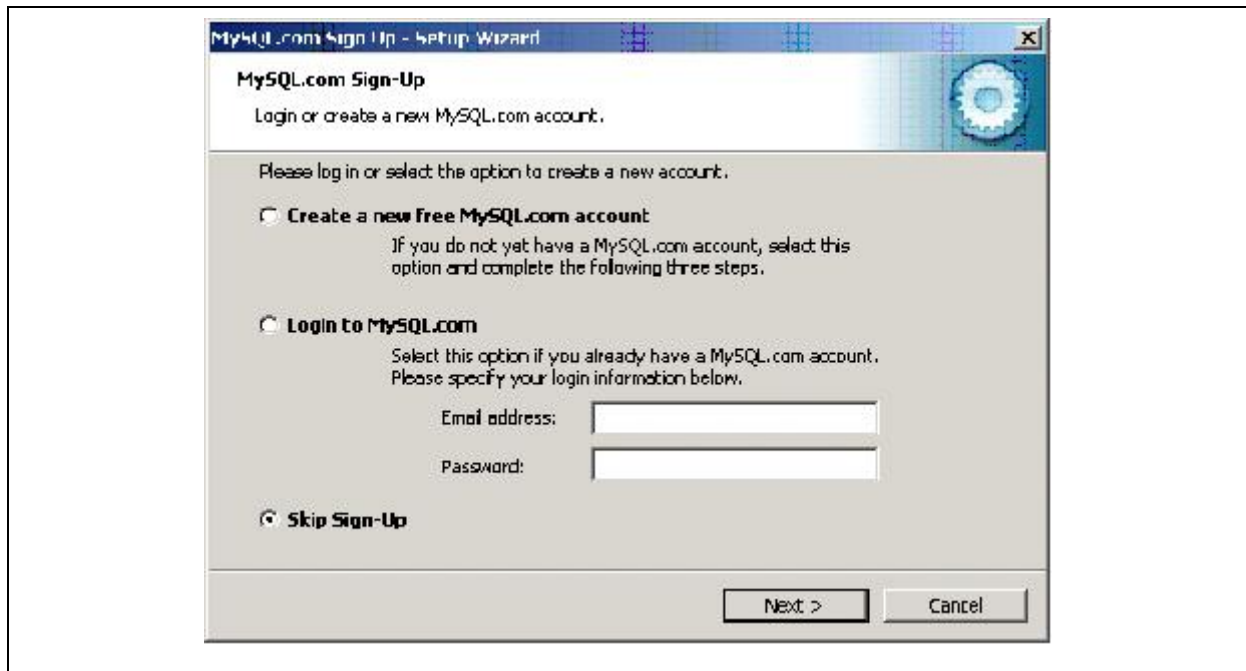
MySQL.com Sign Up - Setup Wizard

MySQL.com Sign-Up

Login or create a new MySQL.com account.

Please log in or select the option to create a new account.

Create a new free MySQL.com account

If you do not yet have a MySQL.com account, select this option and complete the following three steps.

Login to MySQL.com

Select this option if you already have a MySQL.com account. Please specify your login information below.

Email address:

Password:

Skip Sign-Up

Next >

Cancel